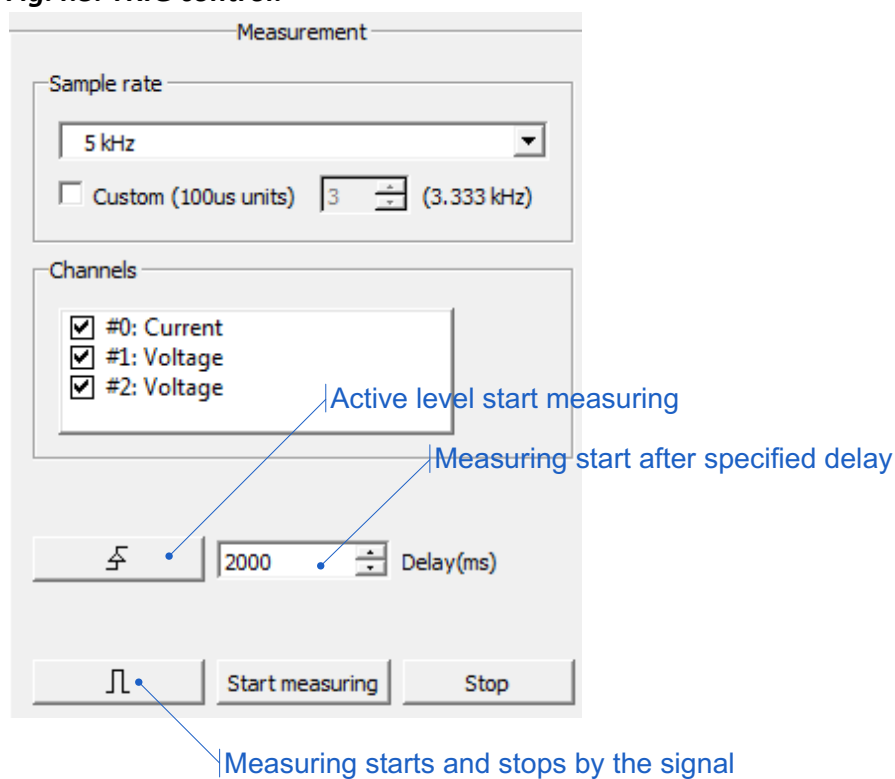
Measurement

Sample rate

5 kHz

Custom (100us units) 3 (3.333 kHz)

Channels

#0: Current
#1: Voltage
#2: Voltage

Active level start measuring

Measuring start after specified delay

2000 Delay(ms)

Start measuring Stop

Measuring starts and stops by the signal